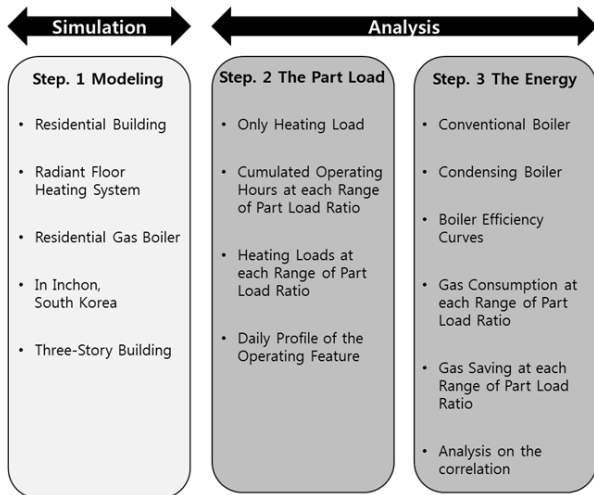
Simulation

Analysis

Step. 1 Modeling

- Residential Building
- Radiant Floor Heating System
- Residential Gas Boiler
- In Inchon, South Korea
- Three-Story Building

Step. 2 The Part Load

- Only Heating Load
- Cumulated Operating Hours at each Range of Part Load Ratio
- Heating Loads at each Range of Part Load Ratio
- Daily Profile of the Operating Feature

Step. 3 The Energy

- Conventional Boiler
- Condensing Boiler
- Boiler Efficiency Curves
- Gas Consumption at each Range of Part Load Ratio
- Gas Saving at each Range of Part Load Ratio
- Analysis on the correlation